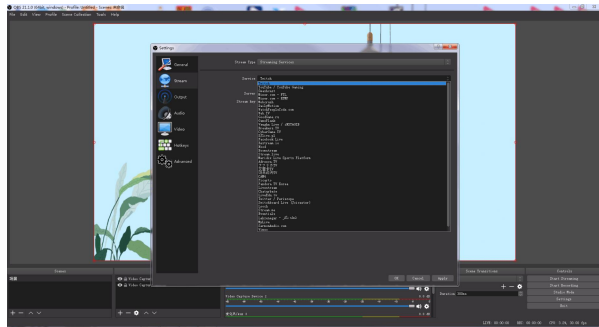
OBS 21.1.0 (64bit, windows) - Profile: Untitled - Scenes: 新场景
File Edit View Profile Scene Collection Tools Help

Settings

General
Stream
Output
Audio
Video
Hotkeys
Advanced

Stream Type Streaming Services

Service Twitch
Server
Stream key

Twitch
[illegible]
YouTube / YouTube Gaming
Facebook Live
Mixer.com - FTL
Mixer.com - RTMP
Restream.io
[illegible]
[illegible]
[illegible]
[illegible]
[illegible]
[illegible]
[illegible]
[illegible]
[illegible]
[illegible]
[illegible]
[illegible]
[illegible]
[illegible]
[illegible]
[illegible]
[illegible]
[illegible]
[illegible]
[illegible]
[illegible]
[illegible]
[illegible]
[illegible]
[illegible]
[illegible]
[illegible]
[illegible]
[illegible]
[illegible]
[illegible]
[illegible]
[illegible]
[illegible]
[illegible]
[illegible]
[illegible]
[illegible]
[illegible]
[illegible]

OK Cancel Apply

Scenes
场景
Sources
Video Capture Device
Video Capture Device 2
音频输入捕获
Scene Transitions
Controls
Start Streaming
Start Recording
Studio Mode
Settings
Exit
Duration 300ms
LIVE: 00:00:00 REC: 00:00:00 CPU: 3.5%, 30.00 fps